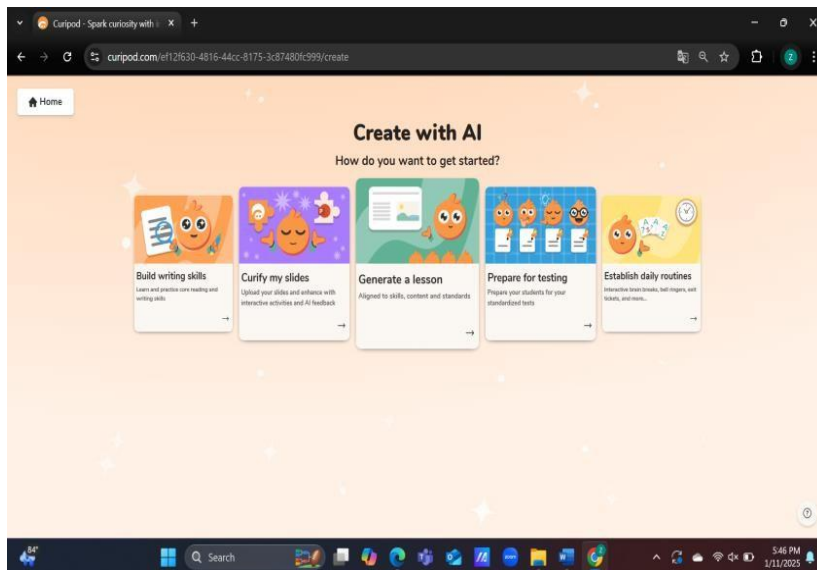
Curipod - Spark curiosity with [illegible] ×

curipod.com/ef12f630-4816-44cc-8175-3c87480fc999/create

Home

Create with AI

How do you want to get started?

Build writing skills
Learn and practice core reading and writing skills
→

Curify my slides
Upload your slides and enhance with interactive activities and AI feedback
→

Generate a lesson
Aligned to skills, content and standards
→

Prepare for testing
Prepare your students for your standardized tests
→

Establish daily routines
Interactive brain breaks, bell ringers, exit tickets, and more...
→

84°

Search

5:46 PM
1/11/2025